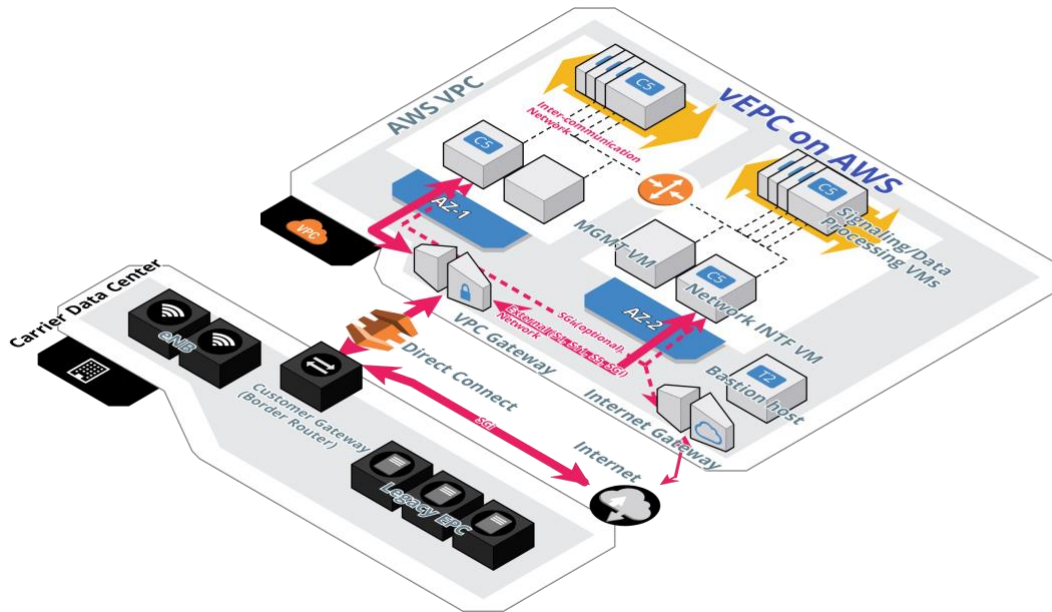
AWS VPC

vEPC on AWS

C5

Inter-communication Network

C5

VPC

AZ-1

MGMT-VM

C5

Signaling/Data Processing VMs

AZ-2

C5

Network INTF VM

External (S1, S11, S5, SGi) Network

SGi(optional)

VPC Gateway

Direct Connect

Carrier Data Center

eNB

Customer Gateway (Border Router)

SGi

Internet Gateway

T2

Bastion host

Internet

Legacy EPC